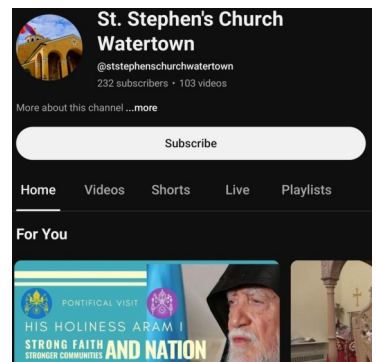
St. Stephen's Church Watertown

@ststephenschurchwatertown

232 subscribers • 103 videos

More about this channel ...more

Subscribe

Home Videos Shorts Live Playlists

For You

PONTIFICAL VISIT

HIS HOLINESS ARAM I

STRONG FAITH STRONGER COMMUNITIES AND NATION